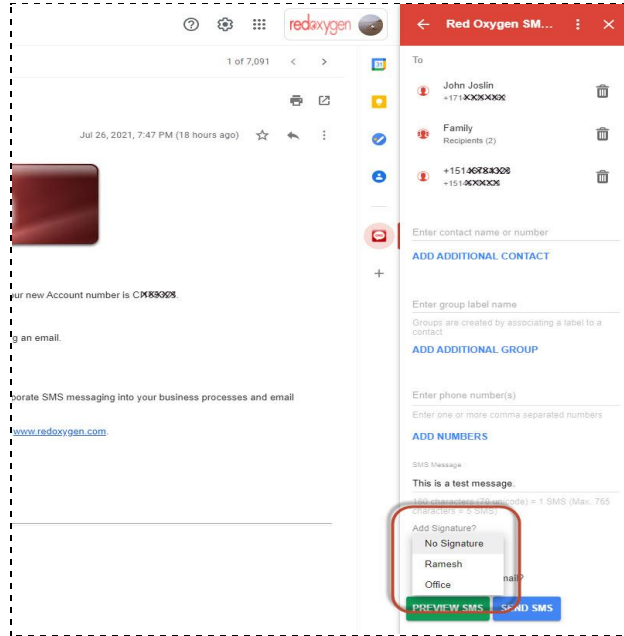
redoxygen

1 of 7,091

Jul 26, 2021, 7:47 PM (18 hours ago)

ur new Account number is C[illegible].

g an email.

porate SMS messaging into your business processes and email

www.redoxygen.com.

Red Oxygen SM...

To

John Joslin
+171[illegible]

Family
Recipients (2)

+151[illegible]
+151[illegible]

Enter contact name or number

ADD ADDITIONAL CONTACT

Enter group label name

Groups are created by associating a label to a contact

ADD ADDITIONAL GROUP

Enter phone number(s)

Enter one or more comma separated numbers

ADD NUMBERS

SMS Message

This is a test message.

160 characters (70 unicode) = 1 SMS (Max. 765 characters = 5 SMS)

Add Signature?

No Signature

Ramesh

Office

nail?

PREVIEW SMS

SEND SMS